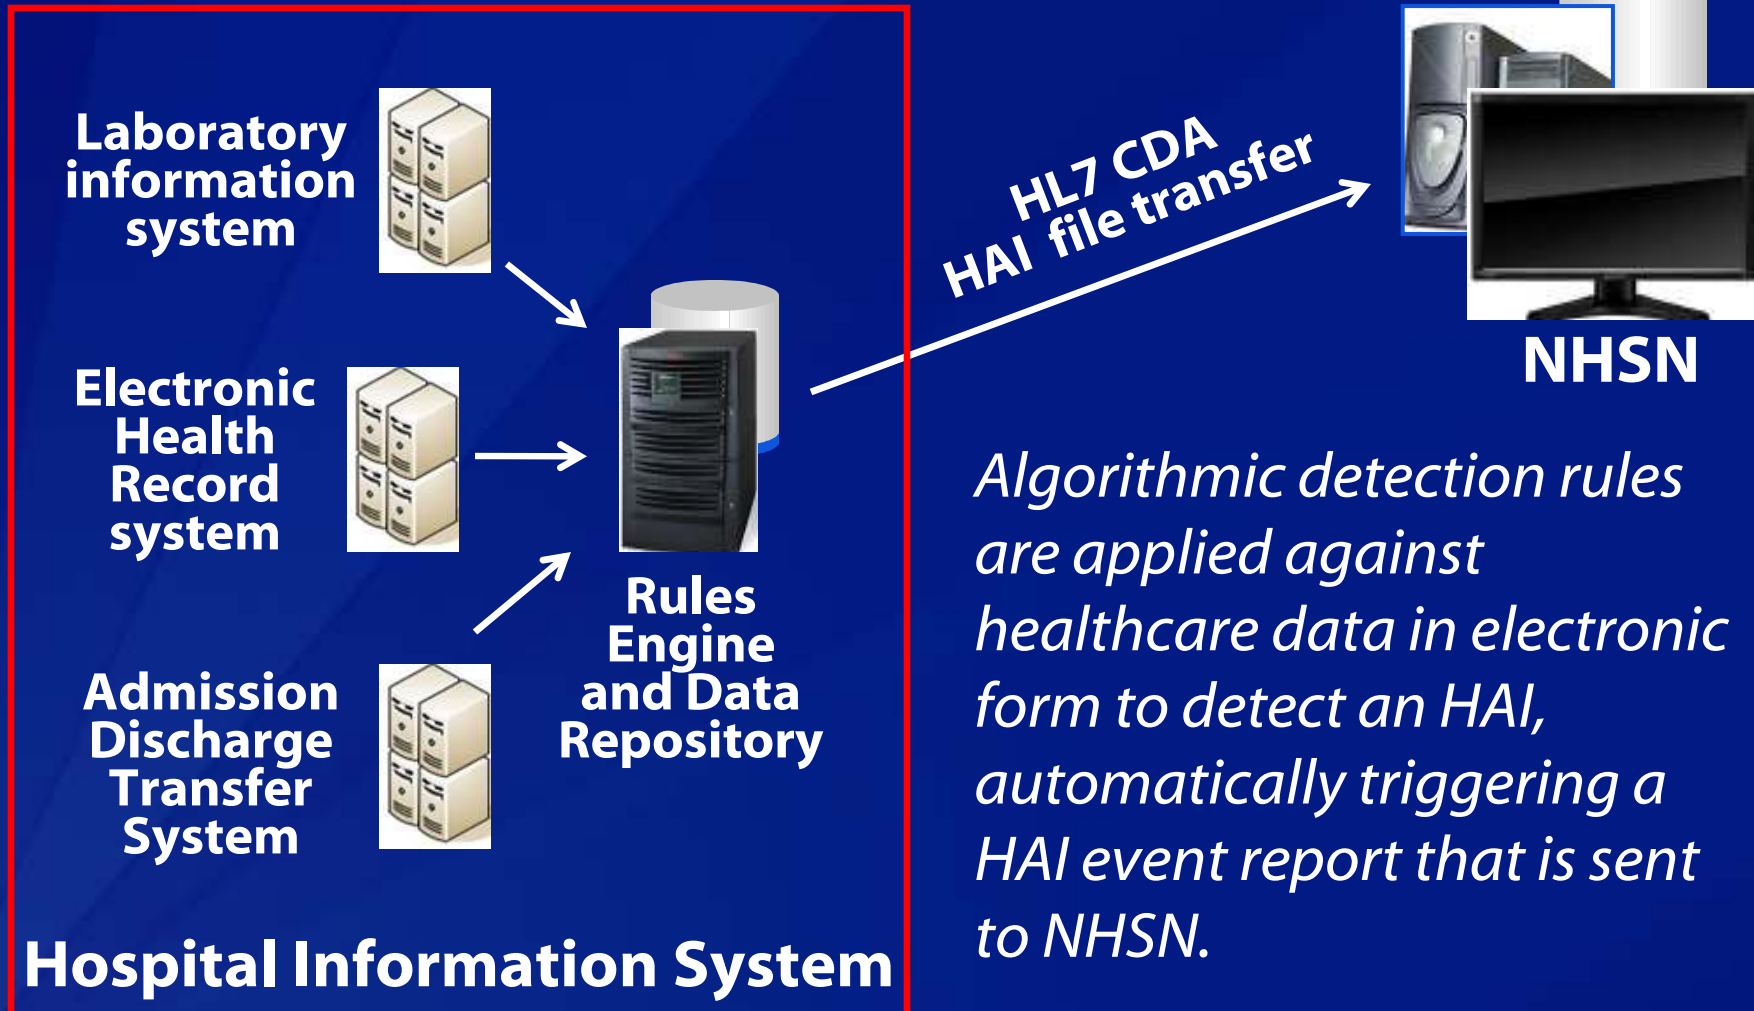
Laboratory information system

Electronic Health Record system

Admission Discharge Transfer System

Rules Engine and Data Repository

HL7 CDA
HAI file transfer

NHSN

Algorithmic detection rules are applied against healthcare data in electronic form to detect an HAI, automatically triggering a HAI event report that is sent to NHSN.

Hospital Information System